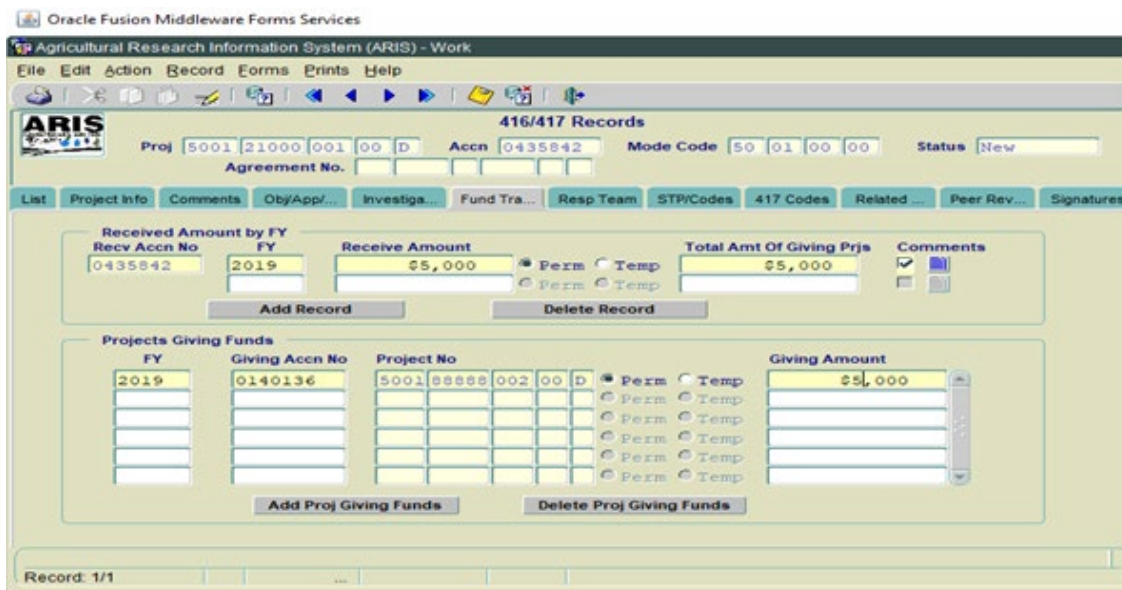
Oracle Fusion Middleware Forms Services

Agricultural Research Information System (ARIS) - Work

File Edit Action Record Forms Prints Help

ARIS

416/417 Records

Proj 5001 21000 001 00 D Accn 0435842 Mode Code 50 01 00 00 Status New

Agreement No.

List | Project Info | Comments | Obj/App/... | Investiga... | Fund Tra... | Resp Team | STP/Codes | 417 Codes | Related ... | Peer Rev... | Signatures

Received Amount by FY

| Recv Accn No | FY | Receive Amount | | Total Amt Of Giving Prjs | Comments |
|---|---|---|---|---|---|
| 0435842 | 2019 | $5,000 | Perm Temp | $5,000 | |
| | | | Perm Temp | | |

Add Record | Delete Record

Projects Giving Funds

| FY | Giving Accn No | Project No | | Giving Amount |
|---|---|---|---|---|
| 2019 | 0140136 | 5001 88888 002 00 D | Perm Temp | $5,000 |
| | | | Perm Temp | |
| | | | Perm Temp | |
| | | | Perm Temp | |
| | | | Perm Temp | |
| | | | Perm Temp | |

Add Proj Giving Funds | Delete Proj Giving Funds

Record: 1/1 ...